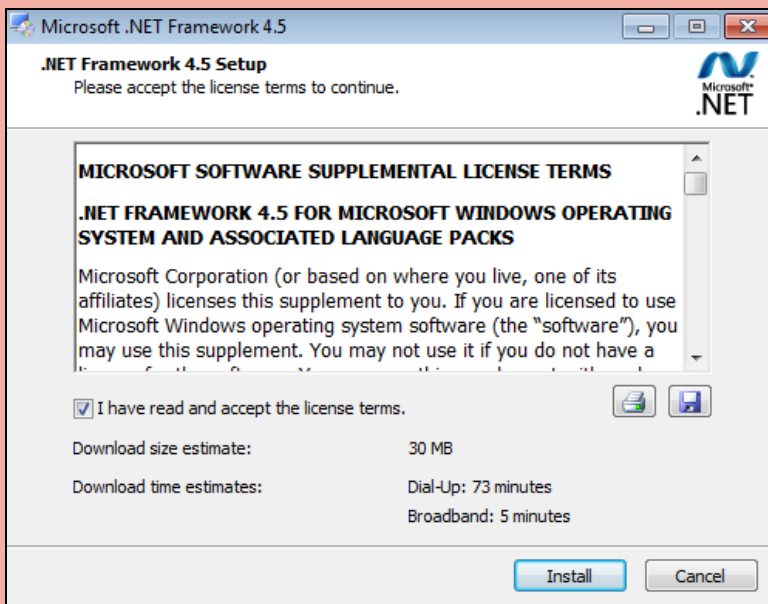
Microsoft .NET Framework 4.5

.NET Framework 4.5 Setup
Please accept the license terms to continue.

Microsoft®
.NET

MICROSOFT SOFTWARE SUPPLEMENTAL LICENSE TERMS

.NET FRAMEWORK 4.5 FOR MICROSOFT WINDOWS OPERATING SYSTEM AND ASSOCIATED LANGUAGE PACKS

Microsoft Corporation (or based on where you live, one of its affiliates) licenses this supplement to you. If you are licensed to use Microsoft Windows operating system software (the "software"), you may use this supplement. You may not use it if you do not have a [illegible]

I have read and accept the license terms.

Download size estimate: 30 MB

Download time estimates: Dial-Up: 73 minutes
Broadband: 5 minutes

Install Cancel